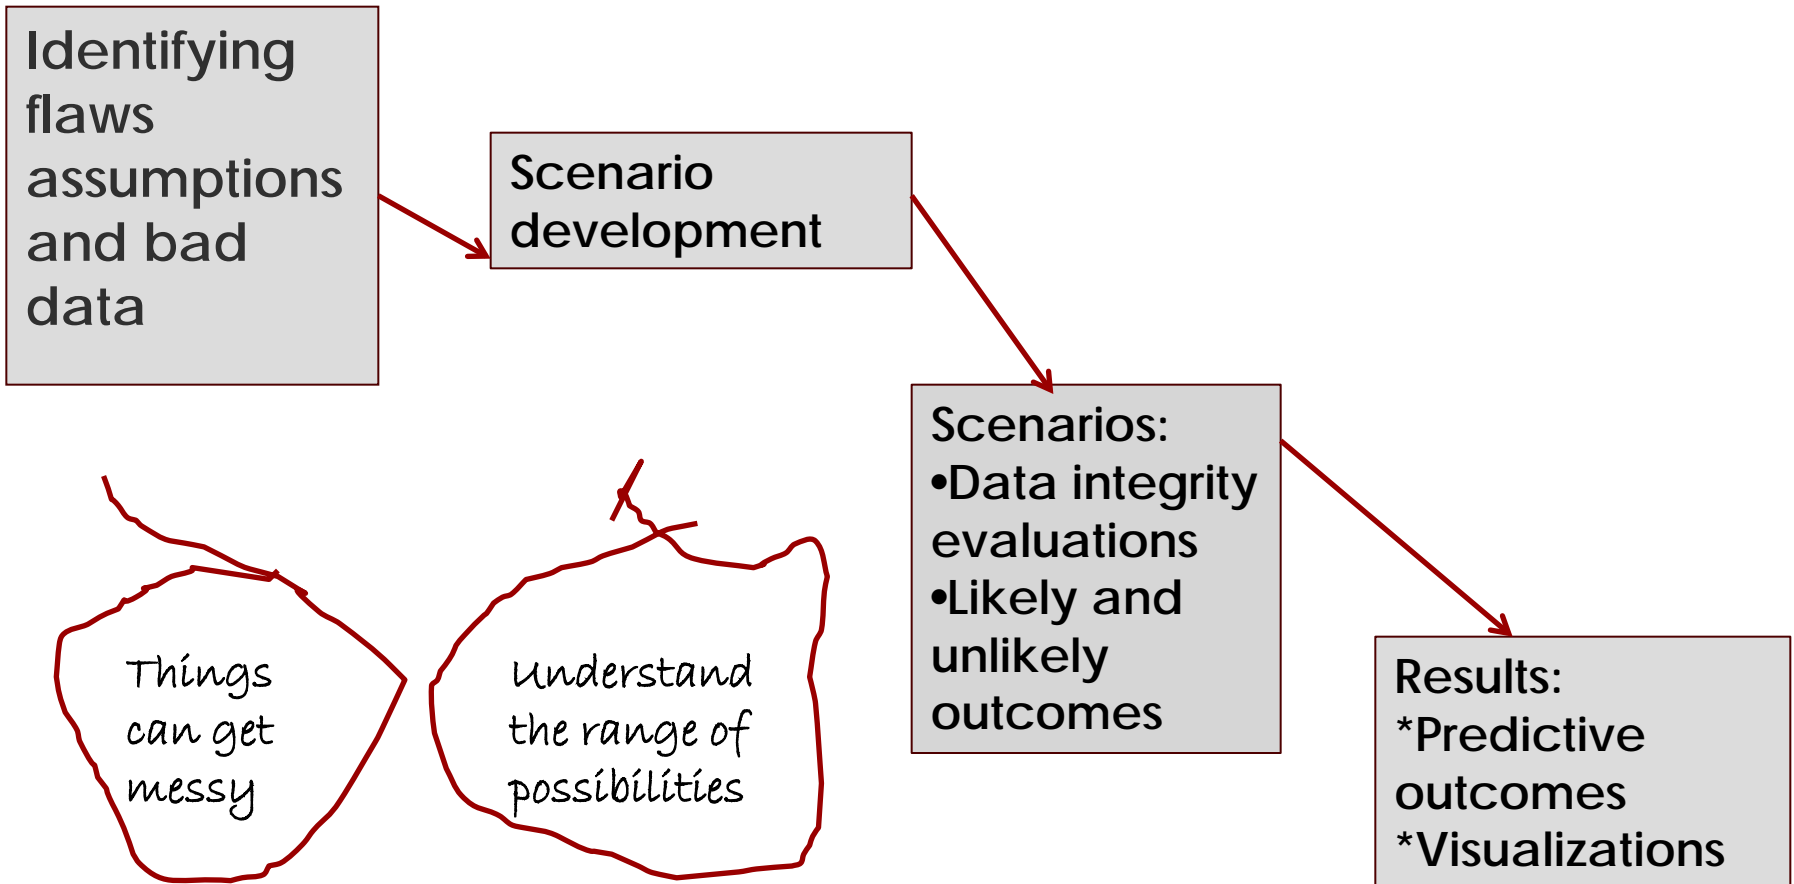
Identifying flaws assumptions and bad data

Scenario development

Scenarios:
•Data integrity evaluations
•Likely and unlikely outcomes

Results:
*Predictive outcomes
*Visualizations

Things can get messy

Understand the range of possibilities